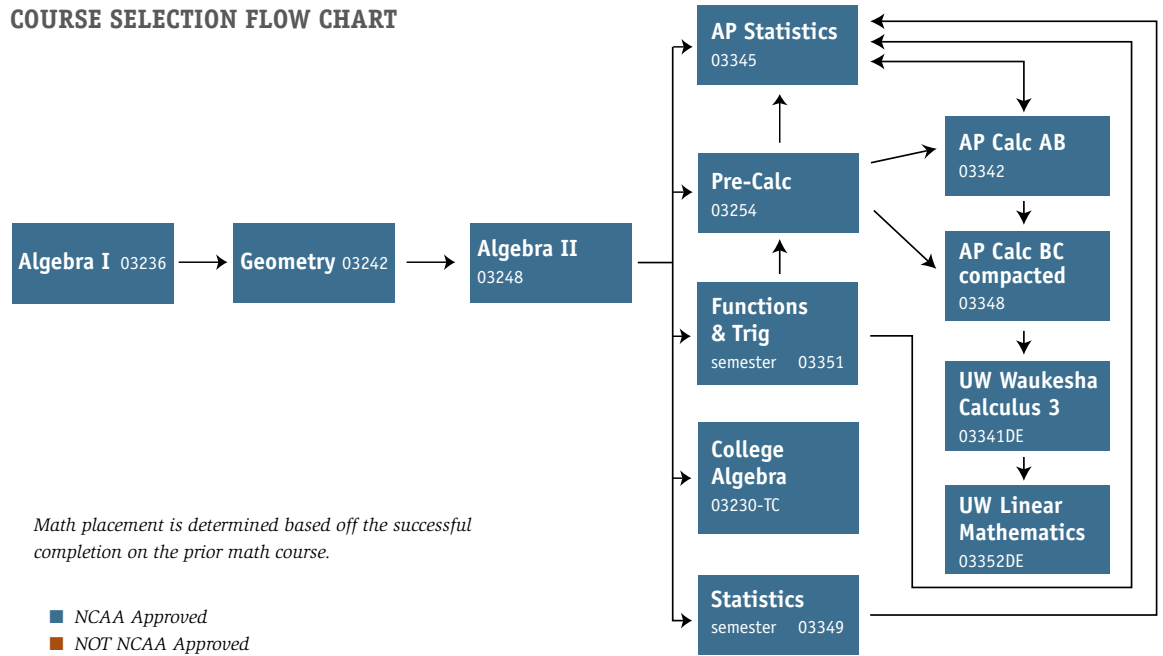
COURSE SELECTION FLOW CHART

Algebra I 03236

Geometry 03242

Algebra II 03248

AP Statistics 03345

Pre-Calc 03254

Functions & Trig semester 03351

College Algebra 03230-TC

Statistics semester 03349

AP Calc AB 03342

AP Calc BC compacted 03348

UW Waukesha Calculus 3 03341DE

UW Linear Mathematics 03352DE

Math placement is determined based off the successful completion on the prior math course.

NCAA Approved
NOT NCAA Approved